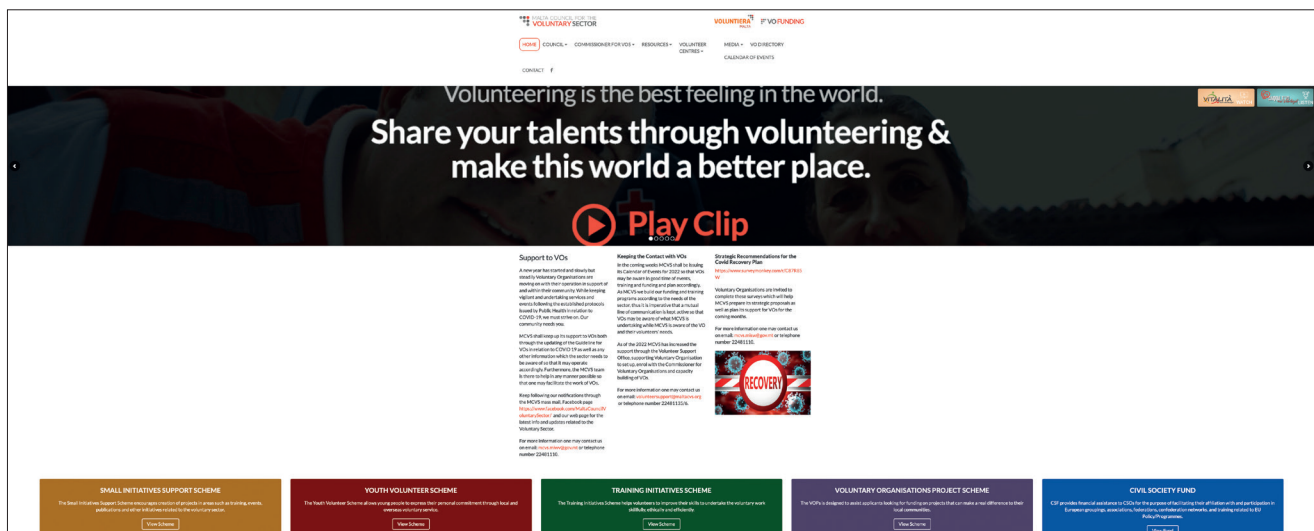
MALTA COUNCIL FOR THE VOLUNTARY SECTOR

VOLUNTIERA MALTA

VO FUNDING

HOME COUNCIL COMMISSIONER FOR VOS RESOURCES VOLUNTEER CENTRES MEDIA VO DIRECTORY CALENDAR OF EVENTS CONTACT f

Volunteering is the best feeling in the world.

Share your talents through volunteering & make this world a better place.

Play Clip

VITALITA

Support to VOs

A new year has started and slowly but steadily Voluntary Organisations are moving on with their operation in support of and within their community. While keeping vigilant and undertaking services and events following the established protocols issued by Public Health in relation to COVID-19, we must strive on. Our community needs you.

MCVS shall keep up its support to VOs both through the updating of the Guideline for VOs in relation to COVID-19 as well as any other information which the sector needs to be aware of so that it may operate accordingly. Furthermore, the MCVS team is there to help in any manner possible so that one may facilitate the work of VOs.

Keep following our notifications through the MCVS mass mail, Facebook page https://www.facebook.com/MaltaCouncilVoluntarySector/ and our web page for the latest info and updates related to the Voluntary Sector.

For more information one may contact us on email: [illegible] or telephone number 22481130.

Keeping the Contact with VOs

In the coming weeks MCVS shall be issuing its Calendar of Events for 2022 so that VOs may be aware in good time of events, training and funding and plan accordingly. As MCVS we build our funding and training programs according to the needs of the sector, thus it is imperative that a mutual line of communication is kept active so that VOs may be aware of what MCVS is undertaking while MCVS is aware of the VO and their volunteers' needs.

As of the 2022 MCVS has increased the support through the Volunteer Support Office, supporting Voluntary Organisation to set up, enrol with the Commissioner for Voluntary Organisations and capacity building of VOs.

For more information one may contact us on email: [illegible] or telephone number 22481115/6.

Strategic Recommendations for the Covid Recovery Plan

https://www.surveymonkey.com/r/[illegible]

Voluntary Organisations are invited to complete these surveys which will help MCVS prepare its strategic proposals as well as plan its support for VOs for the coming months.

For more information one may contact us on email: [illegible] or telephone number 22481130.

RECOVERY

SMALL INITIATIVES SUPPORT SCHEME

The Small Initiatives Support Scheme encourages creation of projects in areas such as training, events, publications and other initiatives related to the voluntary sector.

View Scheme

YOUTH VOLUNTEER SCHEME

The Youth Volunteer Scheme allows young people to express their personal commitment through local and overseas voluntary service.

View Scheme

TRAINING INITIATIVES SCHEME

The Training Initiatives Scheme helps volunteers to improve their skills to undertake the voluntary work skillfully, ethically and efficiently.

View Scheme

VOLUNTARY ORGANISATIONS PROJECT SCHEME

The VOPS is designed to assist applicants looking for funding on projects that can make a real difference to their local communities.

View Scheme

CIVIL SOCIETY FUND

CSF provides financial assistance to CSOs for the purpose of facilitating their affiliation with and participation in European groupings, associations, federations, confederation networks, and training related to EU Policy/Programmes.

View Fund